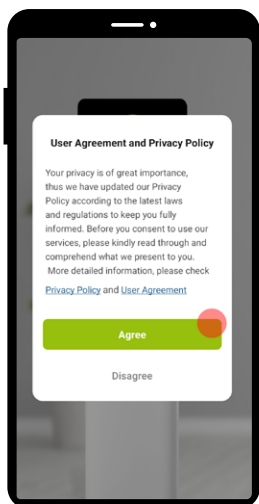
User Agreement and Privacy Policy

Your privacy is of great importance, thus we have updated our Privacy Policy according to the latest laws and regulations to keep you fully informed. Before you consent to use our services, please kindly read through and comprehend what we present to you. More detailed information, please check

Privacy Policy and User Agreement

Agree

Disagree